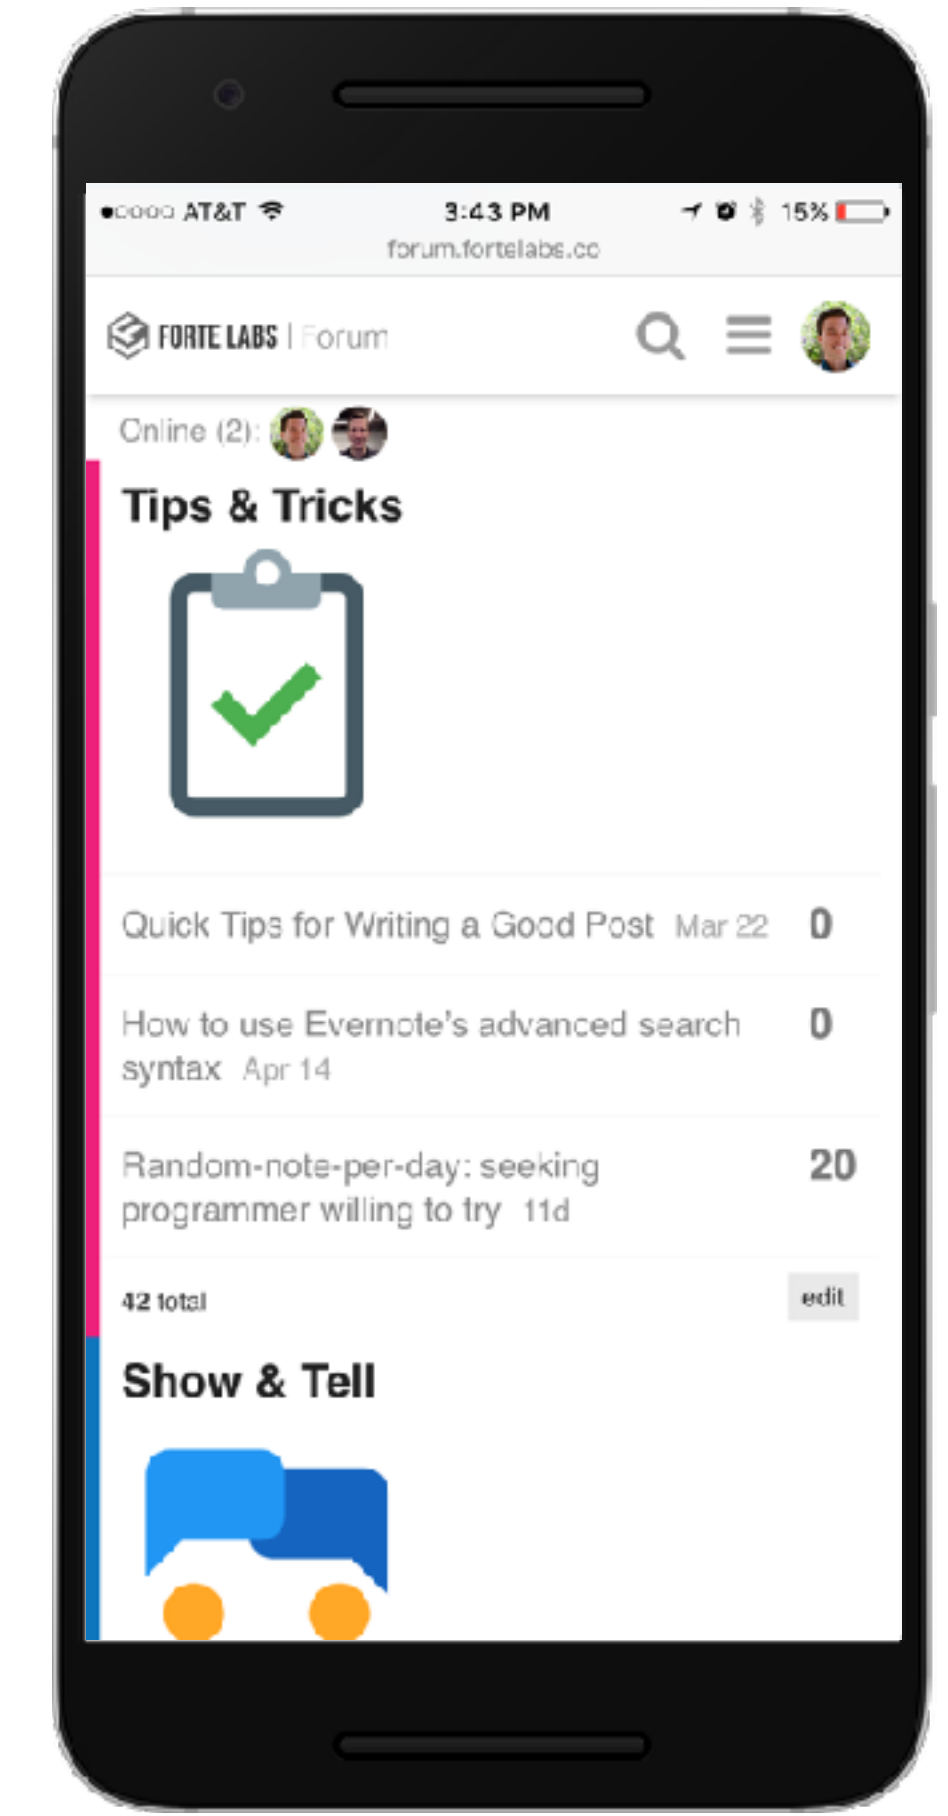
●○○○○ AT&T 3:43 PM 15%
forum.fortelabs.co

FORTE LABS | Forum

Online (2):

Tips & Tricks

Quick Tips for Writing a Good Post Mar 22 0

How to use Evernote's advanced search syntax Apr 14 0

Random-note-per-day: seeking programmer willing to try 11d 20

42 total edit

Show & Tell